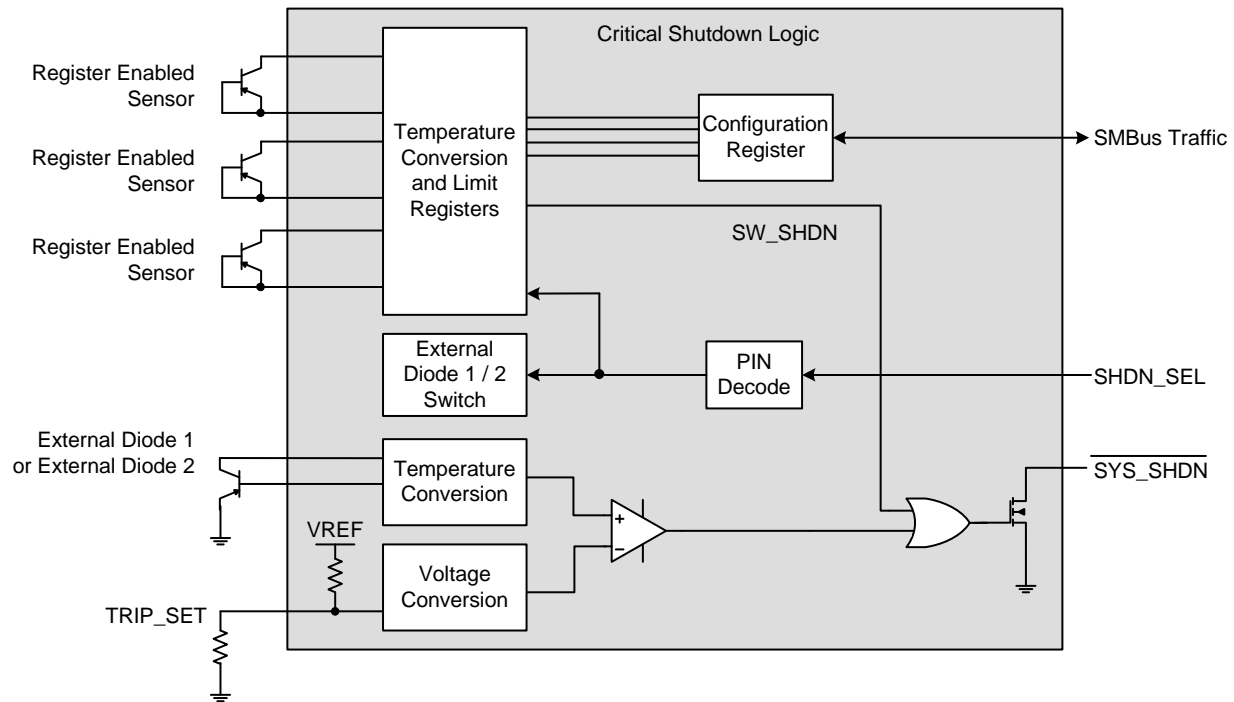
Critical Shutdown Logic

Register Enabled Sensor

Register Enabled Sensor

Register Enabled Sensor

Temperature Conversion and Limit Registers

Configuration Register

SMBus Traffic

SW_SHDN

External Diode 1 / 2 Switch

PIN Decode

SHDN_SEL

External Diode 1 or External Diode 2

Temperature Conversion

$\overline{SYS\_SHDN}$

VREF

+

−

Voltage Conversion

TRIP_SET